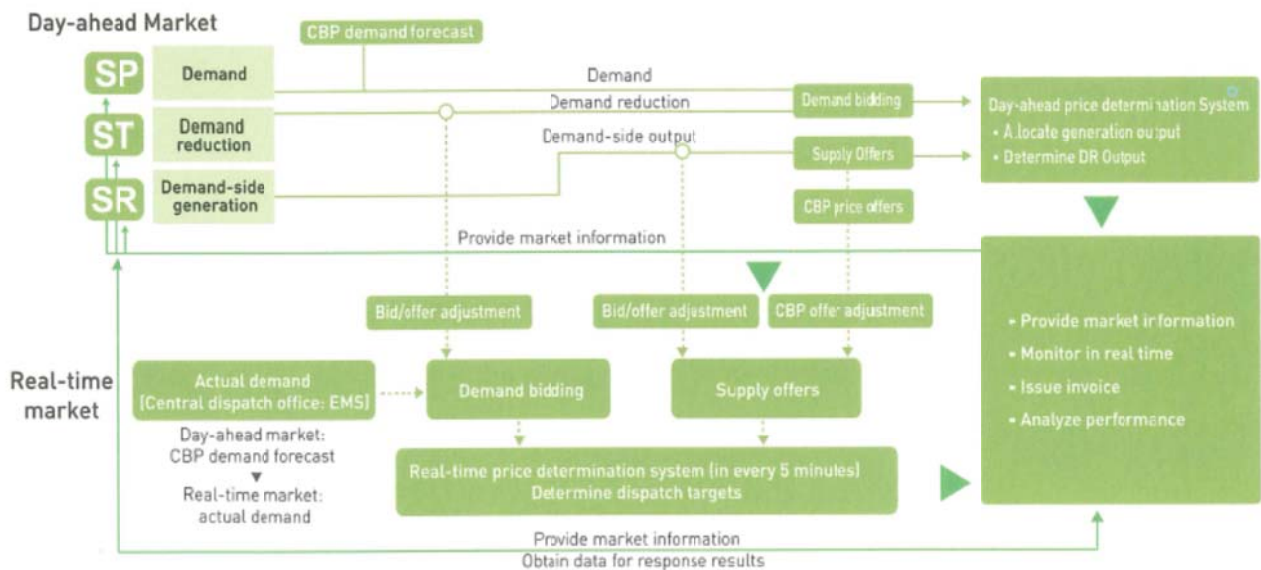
Day-ahead Market

CBP demand forecast

SP Demand

ST Demand reduction

SR Demand-side generation

Demand

Demand reduction

Demand-side output

Demand bidding

Supply Offers

CBP price offers

Day-ahead price determination System
• Allocate generation output
• Determine DR Output

Provide market information

Bid/offer adjustment

Bid/offer adjustment

CBP offer adjustment

• Provide market information
• Monitor in real time
• Issue invoice
• Analyze performance

Real-time market

Actual demand [Central dispatch office: EMS]

Demand bidding

Supply offers

Day-ahead market: CBP demand forecast
▼
Real-time market: actual demand

Real-time price determination system (in every 5 minutes)
Determine dispatch targets

Provide market information
Obtain data for response results